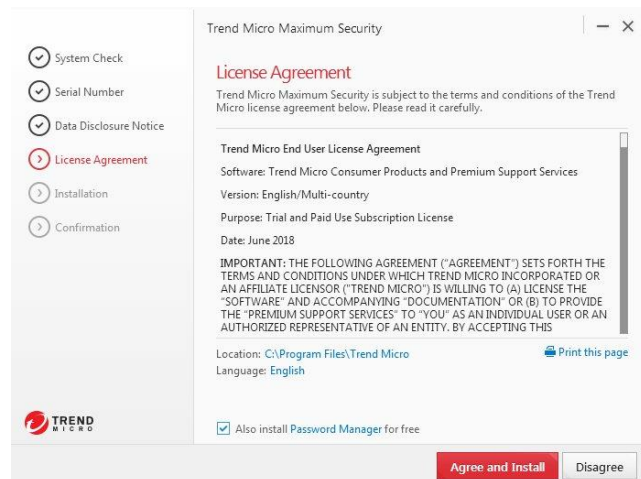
System Check
Serial Number
Data Disclosure Notice
License Agreement
Installation
Confirmation

Trend Micro Maximum Security

License Agreement

Trend Micro Maximum Security is subject to the terms and conditions of the Trend Micro license agreement below. Please read it carefully.

Trend Micro End User License Agreement

Software: Trend Micro Consumer Products and Premium Support Services

Version: English/Multi-country

Purpose: Trial and Paid Use Subscription License

Date: June 2018

IMPORTANT: THE FOLLOWING AGREEMENT ("AGREEMENT") SETS FORTH THE TERMS AND CONDITIONS UNDER WHICH TREND MICRO INCORPORATED OR AN AFFILIATE LICENSOR ("TREND MICRO") IS WILLING TO (A) LICENSE THE "SOFTWARE" AND ACCOMPANYING "DOCUMENTATION" OR (B) TO PROVIDE THE "PREMIUM SUPPORT SERVICES" TO "YOU" AS AN INDIVIDUAL USER OR AN AUTHORIZED REPRESENTATIVE OF AN ENTITY. BY ACCEPTING THIS

Location: C:\Program Files\Trend Micro
Print this page
Language: English

TREND MICRO

Also install Password Manager for free

Agree and Install
Disagree